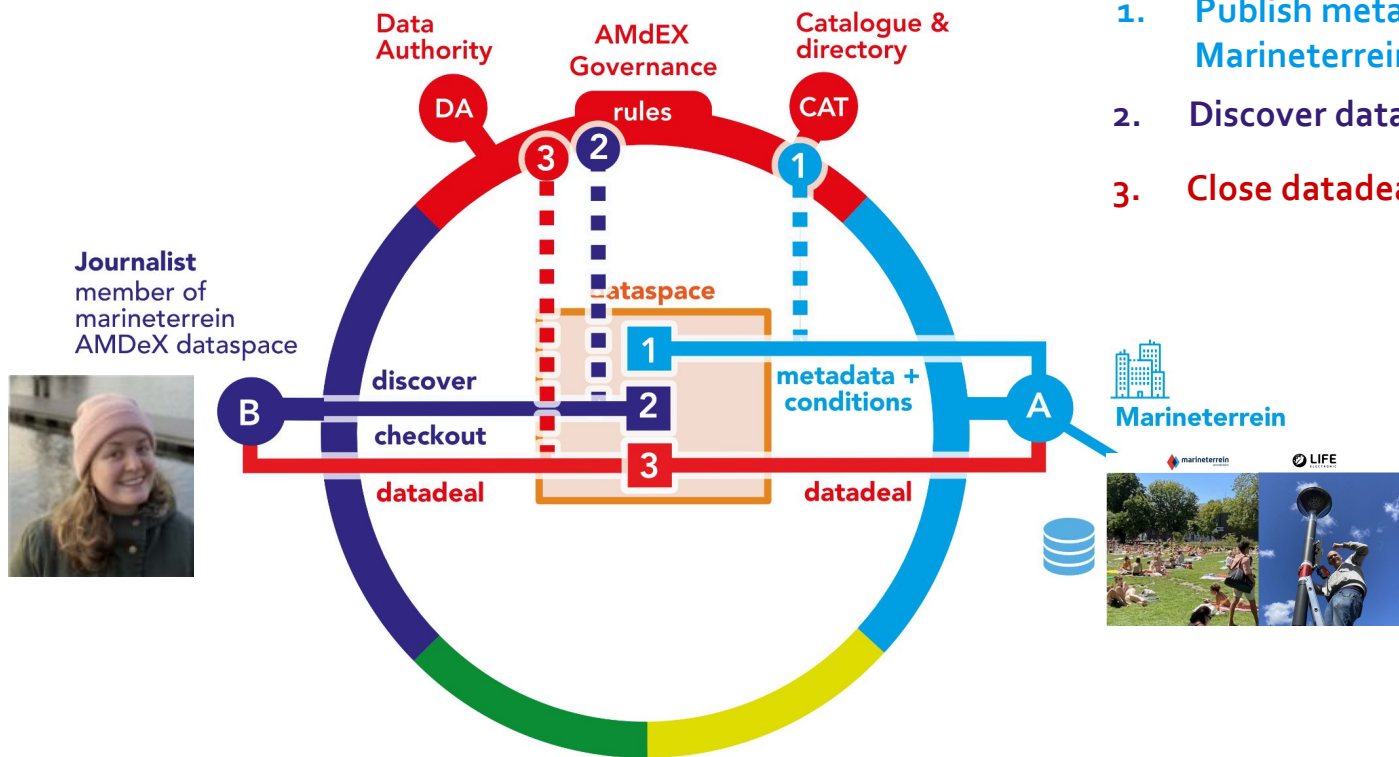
Data Authority

AMdEX Governance

Catalogue & directory

DA

rules

CAT

3

2

1

1. Publish meta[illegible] Marineterrei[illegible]

2. Discover data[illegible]

3. Close datade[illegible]

Journalist
member of marineterrein AMDeX dataspace

dataspace

1

metadata + conditions

B

discover

2

A

Marineterrein

checkout

3

datadeal

datadeal

marineterrein

LIFE ELECTRONIC